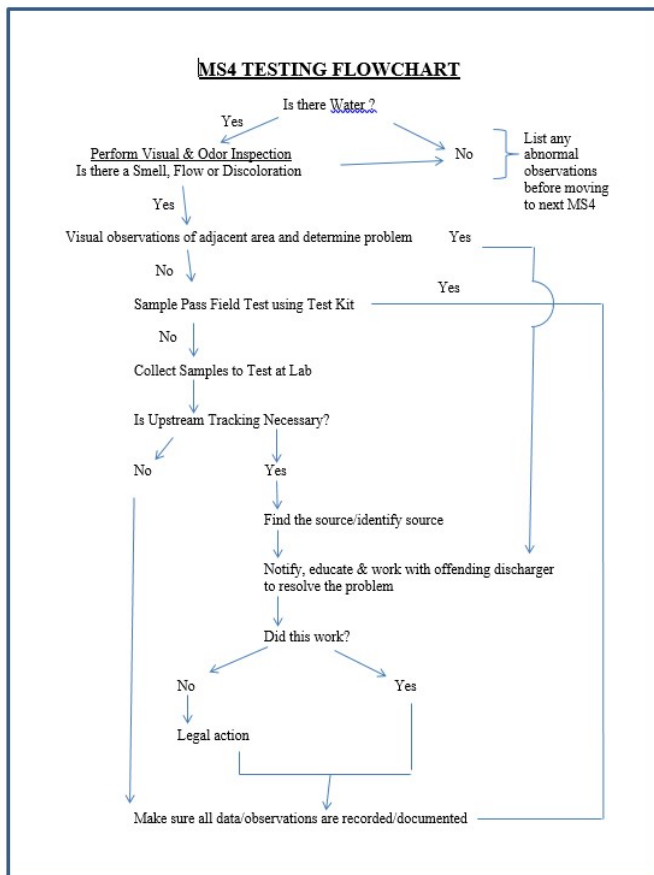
MS4 TESTING FLOWCHART

Is there Water ?

Yes

Perform Visual & Odor Inspection
Is there a Smell, Flow or Discoloration

No

List any abnormal observations before moving to next MS4

Yes

Visual observations of adjacent area and determine problem

Yes

No

Sample Pass Field Test using Test Kit

Yes

No

Collect Samples to Test at Lab

Is Upstream Tracking Necessary?

No

Yes

Find the source/identify source

Notify, educate & work with offending discharger to resolve the problem

Did this work?

No

Yes

Legal action

Make sure all data/observations are recorded/documented